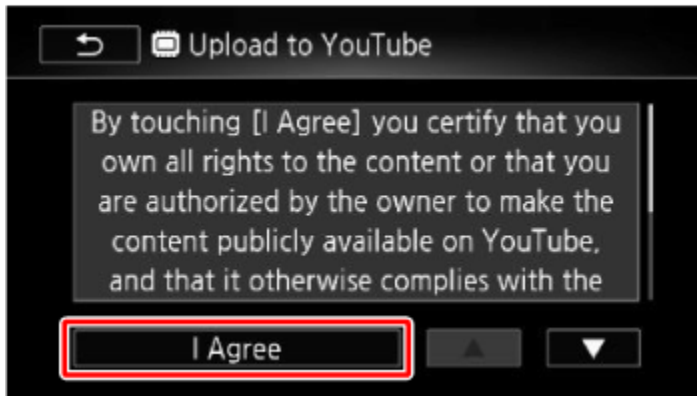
Upload to YouTube

By touching [I Agree] you certify that you own all rights to the content or that you are authorized by the owner to make the content publicly available on YouTube, and that it otherwise complies with the

I Agree